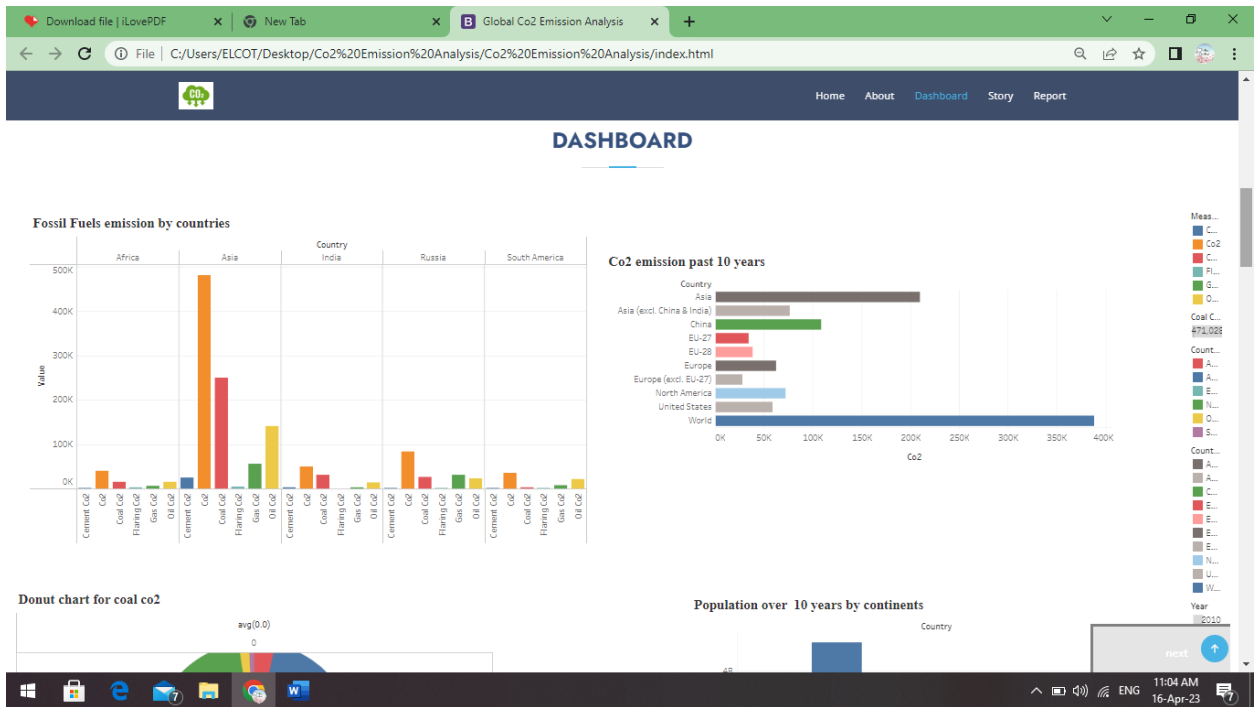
Download file | iLovePDF
New Tab
Global Co2 Emission Analysis

File | C:/Users/ELCOT/Desktop/Co2%20Emission%20Analysis/Co2%20Emission%20Analysis/index.html

CO₂

Home About Dashboard Story Report

DASHBOARD

Fossil Fuels emission by countries

Country
Africa Asia India Russia South America

500K
400K
300K
200K
100K
0K
Value

Cement Co2 Co2 Coal Co2 Flaring Co2 Gas Co2 Oil Co2
Cement Co2 Co2 Coal Co2 Flaring Co2 Gas Co2 Oil Co2
Cement Co2 Co2 Coal Co2 Flaring Co2 Gas Co2 Oil Co2
Cement Co2 Co2 Coal Co2 Flaring Co2 Gas Co2 Oil Co2
Cement Co2 Co2 Coal Co2 Flaring Co2 Gas Co2 Oil Co2

Co2 emission past 10 years

Country
Asia
Asia (excl. China & India)
China
EU-27
EU-28
Europe
Europe (excl. EU-27)
North America
United States
World

0K 50K 100K 150K 200K 250K 300K 350K 400K
Co2

Meas...
C...
Co2
C...
Fl...
G...
O...

Coal C...
471,028

Count...
A...
A...
E...
N...
O...
S...

Count...
A...
A...
C...
E...
E...
E...
E...
N...
U...
W...

Year
2010

Donut chart for coal co2

avg(0.0)
0

Population over 10 years by continents

Country

AR

next

11:04 AM
16-Apr-23
ENG